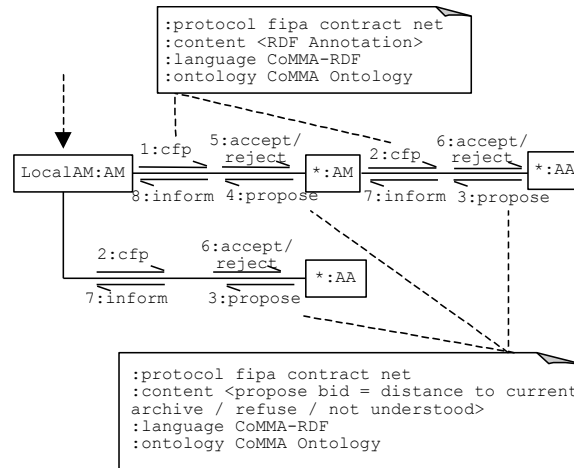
:protocol fipa contract net
:content <RDF Annotation>
:language CoMMA-RDF
:ontology CoMMA Ontology

LocalAM:AM

1:cfp

5:accept/
reject

8:inform

4:propose

*:AM

2:cfp

6:accept/
reject

7:inform

3:propose

*:AA

2:cfp

6:accept/
reject

7:inform

3:propose

*:AA

:protocol fipa contract net
:content <propose bid = distance to current
archive / refuse / not understood>
:language CoMMA-RDF
:ontology CoMMA Ontology